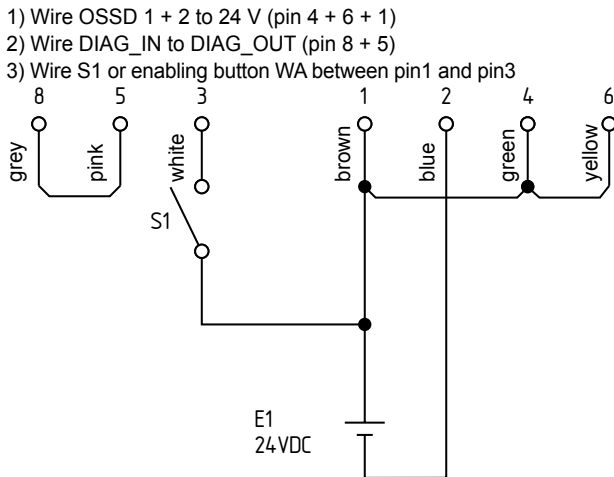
1) Wire OSSD 1 + 2 to 24 V (pin 4 + 6 + 1)
2) Wire DIAG_IN to DIAG_OUT (pin 8 + 5)
3) Wire S1 or enabling button WA between pin1 and pin3

8 5 3 1 2 4 6

grey pink white brown blue green yellow

S1

E1
24VDC